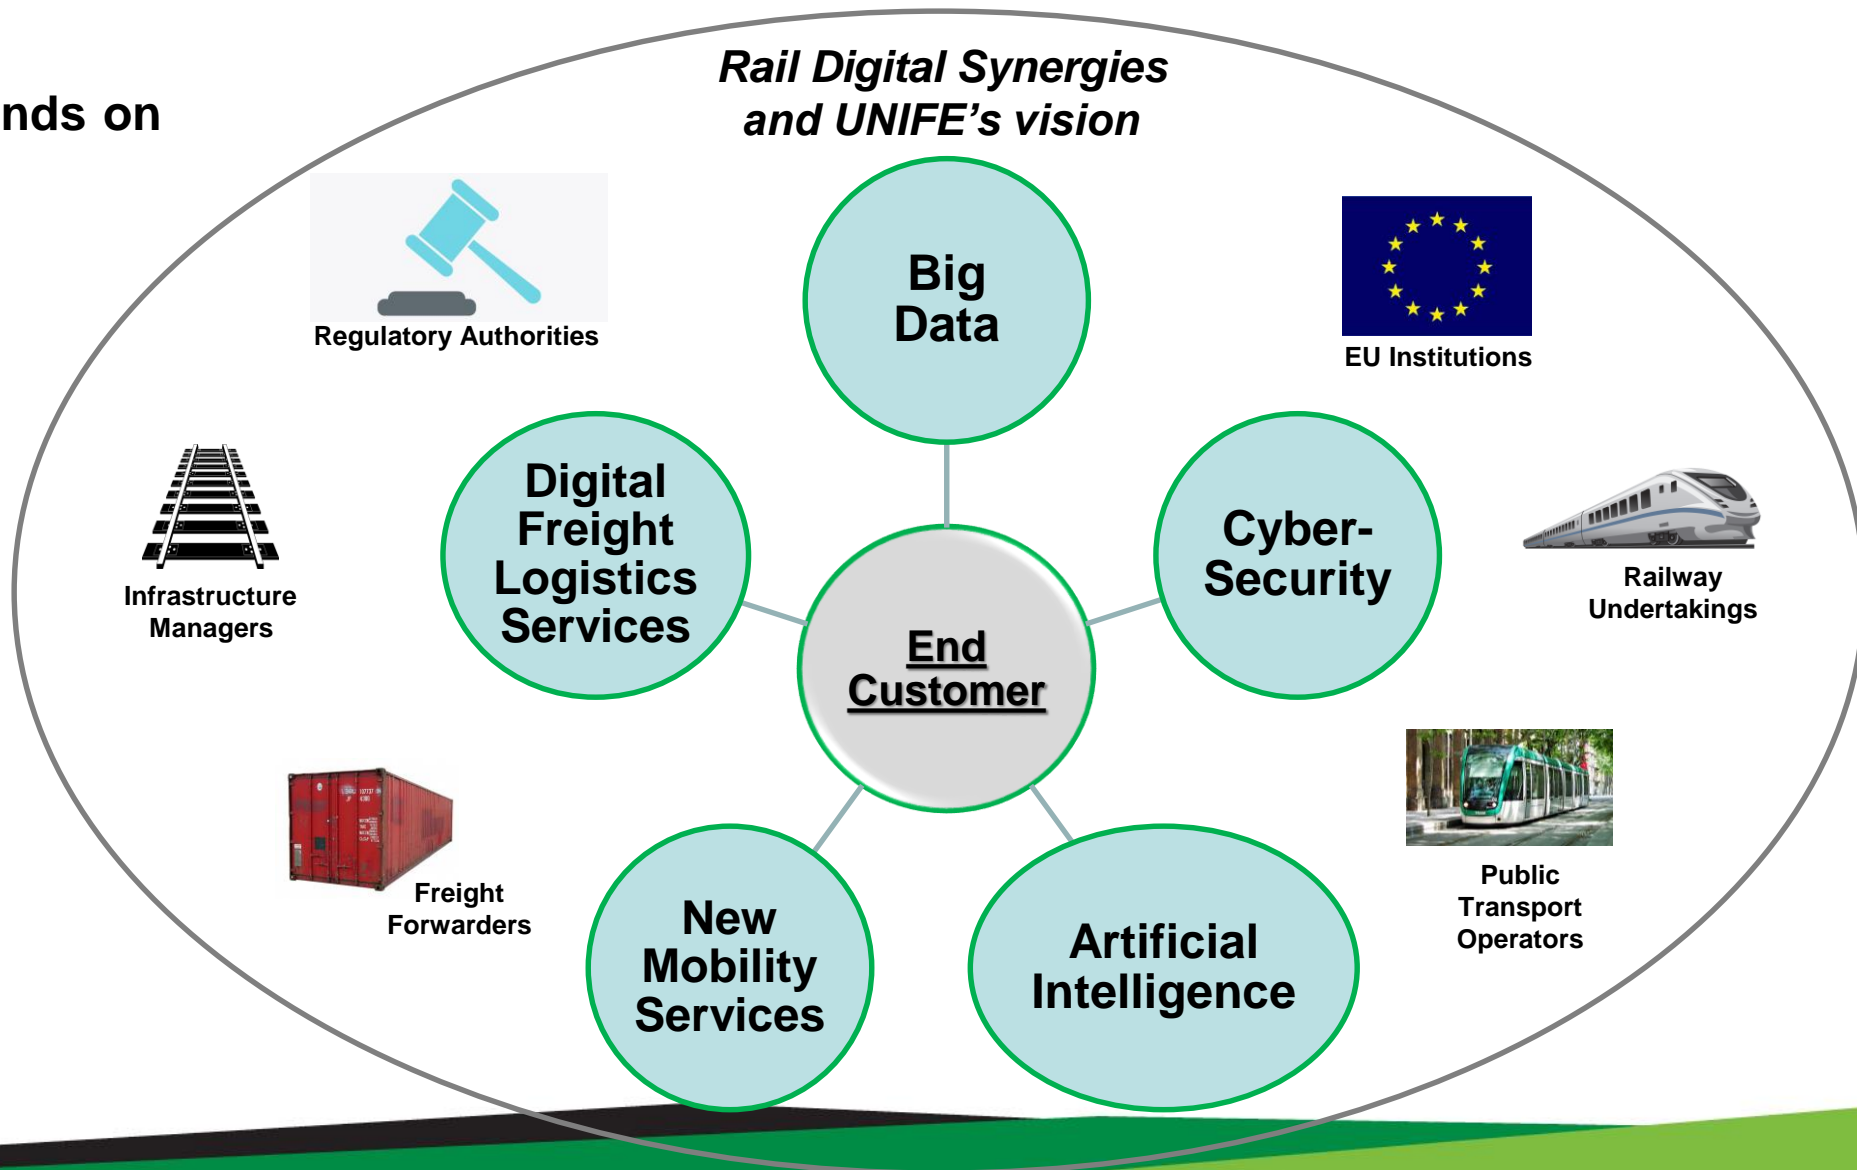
nds on

*Rail Digital Synergies and UNIFE's vision*

Regulatory Authorities

Big Data

EU Institutions

Infrastructure Managers

Digital Freight Logistics Services

End Customer

Cyber-Security

Railway Undertakings

Freight Forwarders

New Mobility Services

Artificial Intelligence

Public Transport Operators